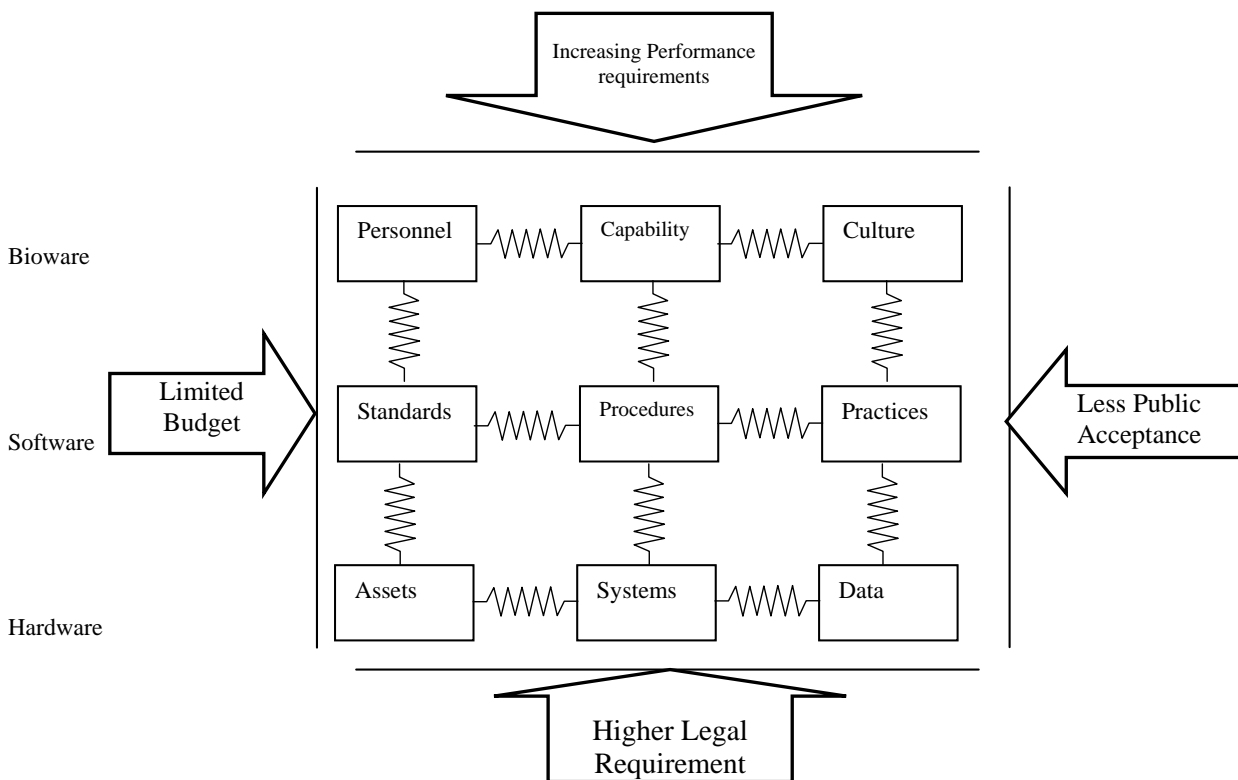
Increasing Performance requirements

Bioware

Personnel

Capability

Culture

Limited Budget

Software

Standards

Procedures

Practices

Less Public Acceptance

Hardware

Assets

Systems

Data

Higher Legal Requirement